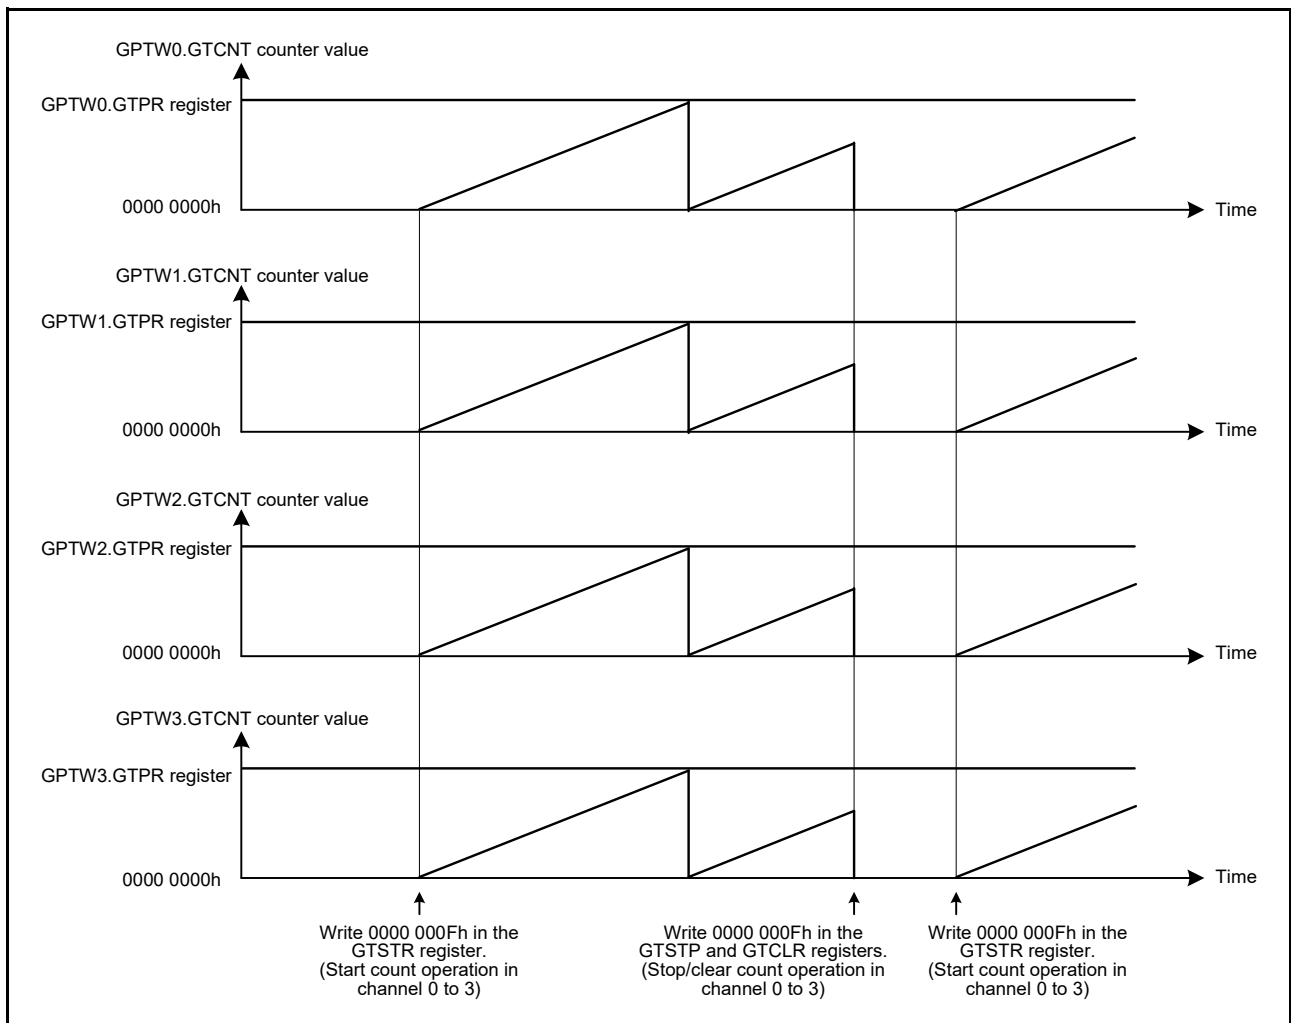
GPTW0.GTCNT counter value

GPTW0.GTPR register

0000 0000h

Time

GPTW1.GTCNT counter value

GPTW1.GTPR register

0000 0000h

Time

GPTW2.GTCNT counter value

GPTW2.GTPR register

0000 0000h

Time

GPTW3.GTCNT counter value

GPTW3.GTPR register

0000 0000h

Time

Write 0000 000Fh in the GTSTR register. (Start count operation in channel 0 to 3)

Write 0000 000Fh in the GTSTP and GTCLR registers. (Stop/clear count operation in channel 0 to 3)

Write 0000 000Fh in the GTSTR register. (Start count operation in channel 0 to 3)